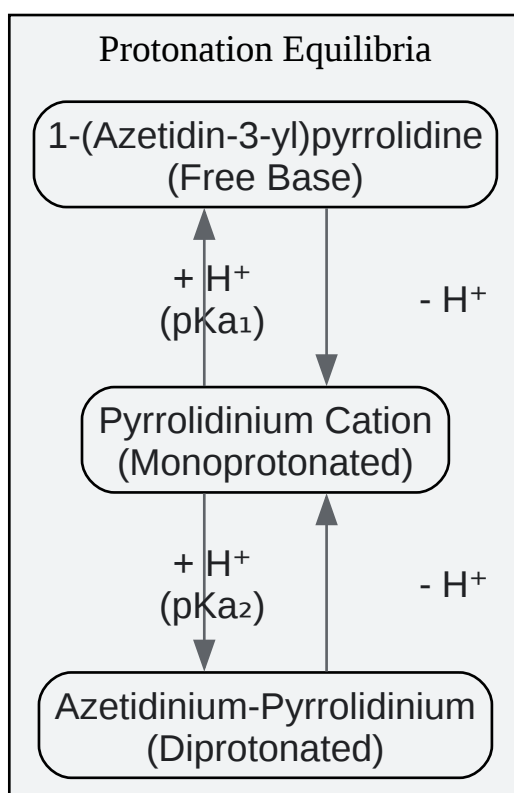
Protonation Equilibria

1-(Azetidin-3-yl)pyrrolidine (Free Base)

+ $H^+$ ($pKa_1$)

- $H^+$

Pyrrolidinium Cation (Monoprotonated)

+ $H^+$ ($pKa_2$)

- $H^+$

Azetidinium-Pyrrolidinium (Diprotonated)